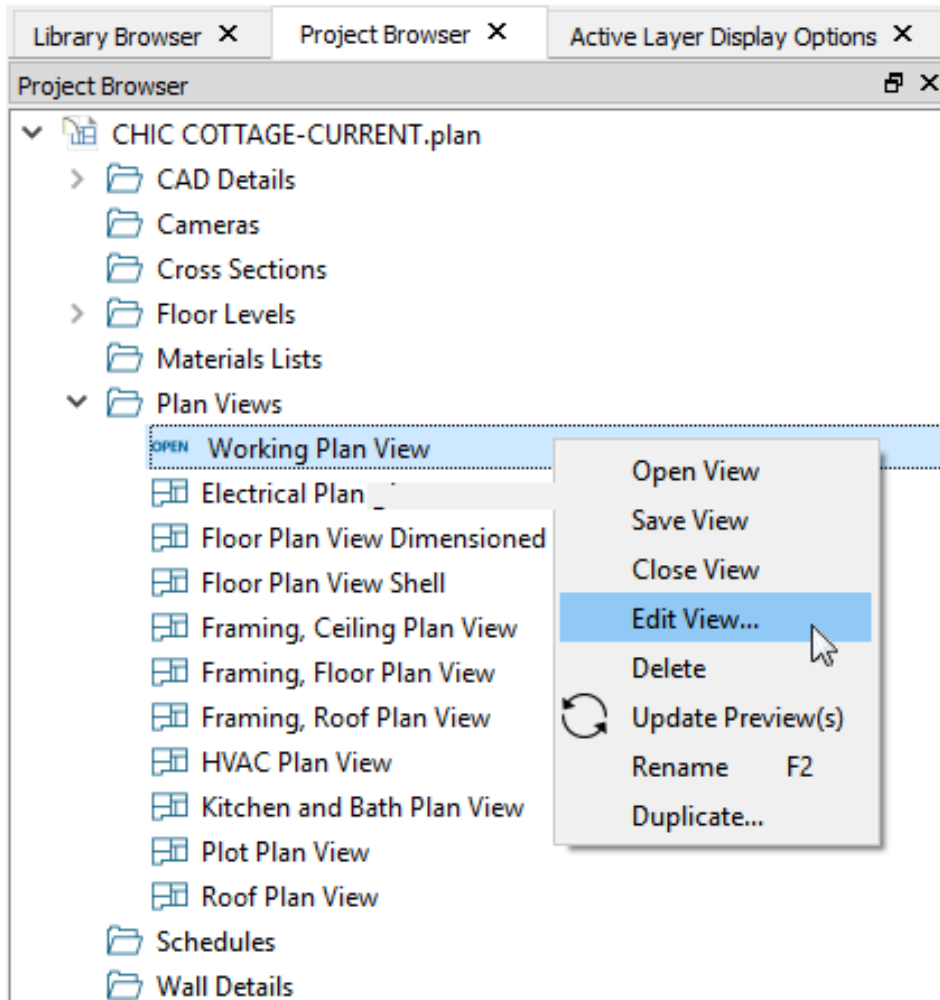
Library Browser ✕ Project Browser ✕ Active Layer Display Options ✕

Project Browser

CHIC COTTAGE-CURRENT.plan
CAD Details
Cameras
Cross Sections
Floor Levels
Materials Lists
Plan Views
OPEN Working Plan View
Electrical Plan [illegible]
Floor Plan View Dimensioned
Floor Plan View Shell
Framing, Ceiling Plan View
Framing, Floor Plan View
Framing, Roof Plan View
HVAC Plan View
Kitchen and Bath Plan View
Plot Plan View
Roof Plan View
Schedules
Wall Details

Open View
Save View
Close View
Edit View...
Delete
Update Preview(s)
Rename F2
Duplicate...